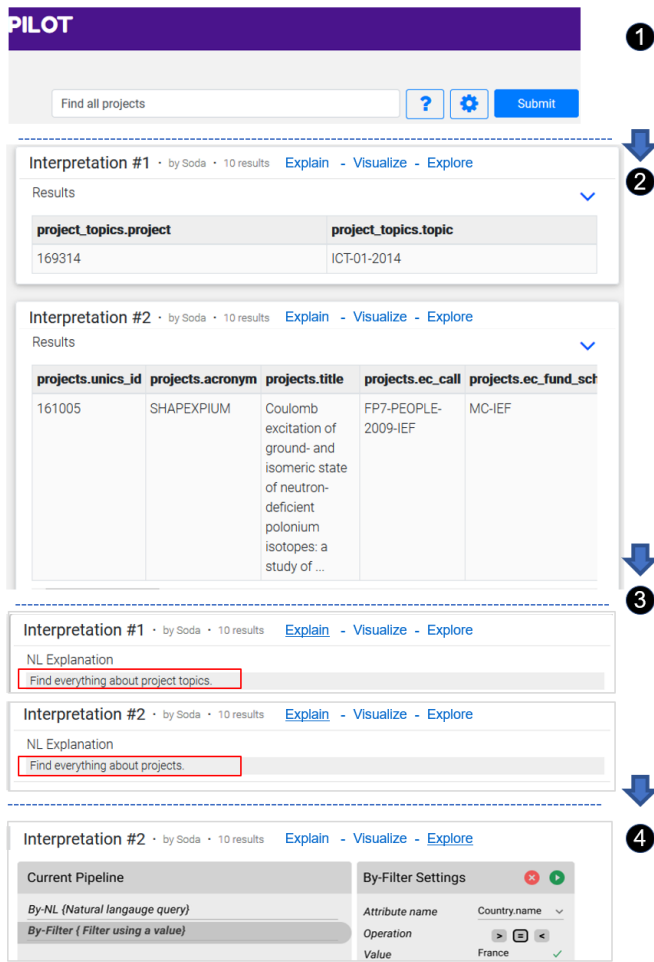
PILOT

1

Find all projects

?

Submit

2

Interpretation #1 • by Soda • 10 results Explain - Visualize - Explore

Results

| project_topics.project | project_topics.topic |
|---|---|
| 169314 | ICT-01-2014 |

Interpretation #2 • by Soda • 10 results Explain - Visualize - Explore

Results

| projects.unics_id | projects.acronym | projects.title | projects.ec_call | projects.ec_fund_sch |
|---|---|---|---|---|
| 161005 | SHAPEXPIUM | Coulomb excitation of ground- and isomeric state of neutron-deficient polonium isotopes: a study of ... | FP7-PEOPLE-2009-IEF | MC-IEF |

3

Interpretation #1 • by Soda • 10 results Explain - Visualize - Explore

NL Explanation

Find everything about project topics.

Interpretation #2 • by Soda • 10 results Explain - Visualize - Explore

NL Explanation

Find everything about projects.

4

Interpretation #2 • by Soda • 10 results Explain - Visualize - Explore

Current Pipeline

By-NL {Natural langauge query}

By-Filter { Filter using a value}

By-Filter Settings

Attribute name Country.name

Operation > = <

Value France